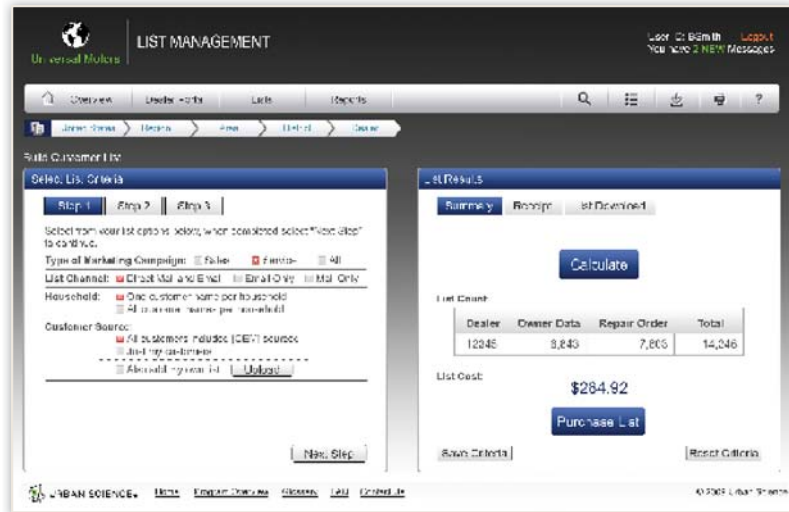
Universal Motors
LIST MANAGEMENT
User: C. Smith Logout
You have 2 NEW Messages

Overview Dealer Portal Lists Reports

United States Region Area District Dealer

Build Customer List

Select List Criteria

Step 1 Step 2 Step 3

Select from your list options below, when completed select "Next Step" to continue.

Type of Marketing Campaign: Sales Service All

List Channel: Direct Mail and Email Email Only Mail Only

Household: One customer name per household
All customer names per household

Customer Source:
All customers includes (OEM) sources
Dealer customers
Also add my own list Upload

Next Step

List Results

Summary Receipt List Download

Calculate

List Count

| Dealer | Owner Data | Repair Order | Total |
|---|---|---|---|
| 12345 | 3,843 | 7,803 | 14,246 |

List Cost

$284.92

Purchase List

Save Criteria

Reset Criteria

URBAN SCIENCE. Home Program Overview Glossary FAQ Contact Us

© 2009 Urban Science